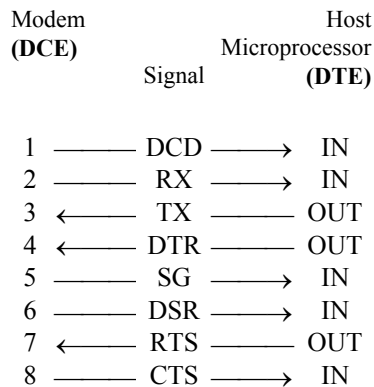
Modem
**(DCE)**

Host
Microprocessor
**(DTE)**

Signal

| | Signal | |
|---|---|---|
| 1 | —— DCD ——→ | IN |
| 2 | —— RX ——→ | IN |
| 3 | ←—— TX —— | OUT |
| 4 | ←—— DTR —— | OUT |
| 5 | —— SG ——→ | IN |
| 6 | —— DSR ——→ | IN |
| 7 | ←—— RTS —— | OUT |
| 8 | —— CTS ——→ | IN |